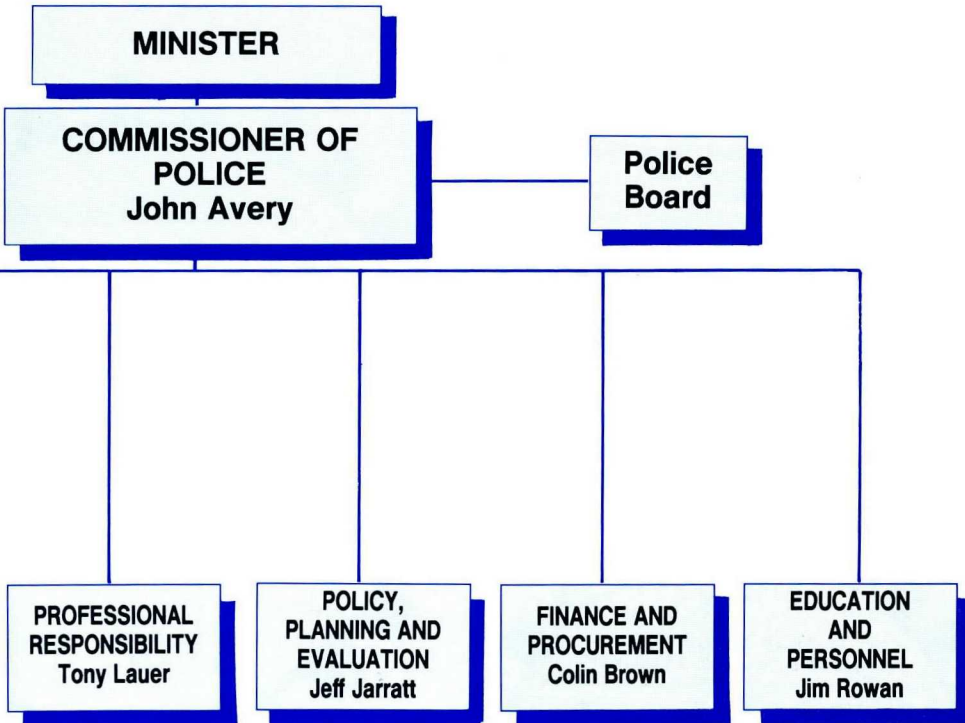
MINISTER

COMMISSIONER OF POLICE
John Avery

Police Board

PROFESSIONAL RESPONSIBILITY
Tony Lauer

POLICY, PLANNING AND EVALUATION
Jeff Jarratt

FINANCE AND PROCUREMENT
Colin Brown

EDUCATION AND PERSONNEL
Jim Rowan